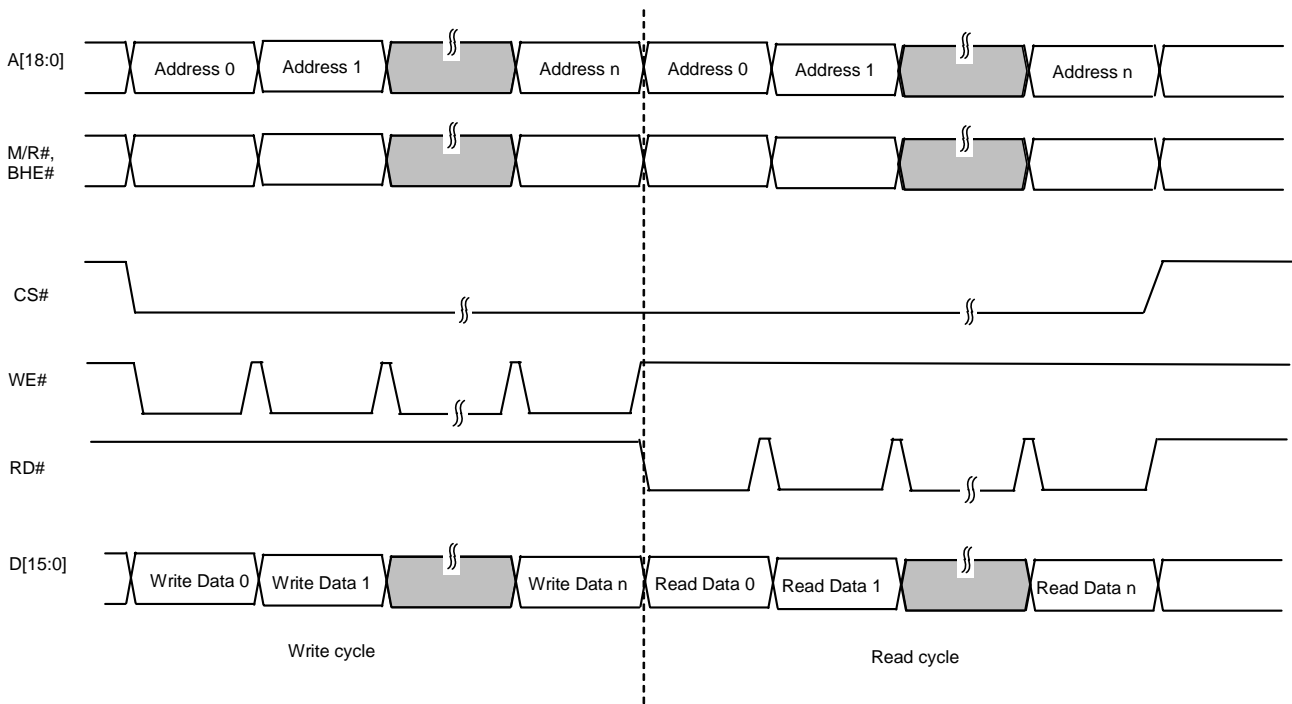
A[18:0]
Address 0
Address 1
Address n
Address 0
Address 1
Address n

M/R#, BHE#

CS#

WE#

RD#

D[15:0]
Write Data 0
Write Data 1
Write Data n
Read Data 0
Read Data 1
Read Data n

Write cycle

Read cycle